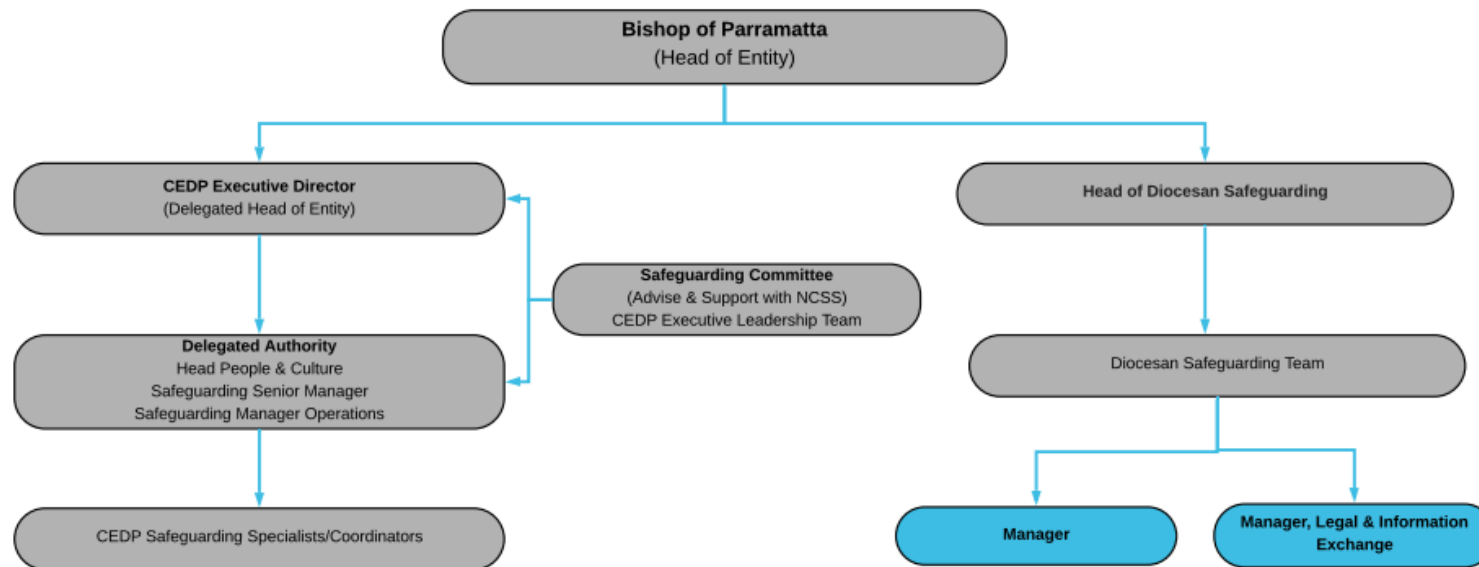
Bishop of Parramatta
(Head of Entity)

CEDP Executive Director
(Delegated Head of Entity)

Safeguarding Committee
(Advise & Support with NCSS)
CEDP Executive Leadership Team

Delegated Authority
Head People & Culture
Safeguarding Senior Manager
Safeguarding Manager Operations

CEDP Safeguarding Specialists/Coordinators

Head of Diocesan Safeguarding

Diocesan Safeguarding Team

Manager

Manager, Legal & Information Exchange